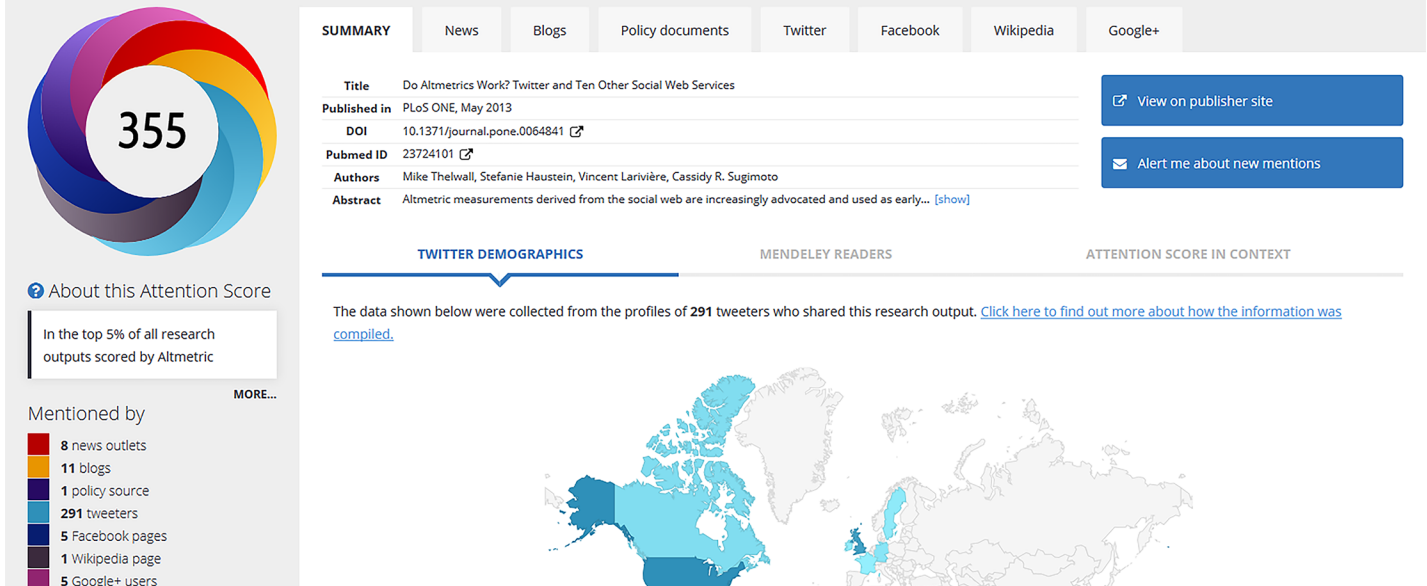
355

About this Attention Score

In the top 5% of all research outputs scored by Altmetric

MORE...

Mentioned by

8 news outlets
11 blogs
1 policy source
291 tweeters
5 Facebook pages
1 Wikipedia page
5 Google+ users

SUMMARY | News | Blogs | Policy documents | Twitter | Facebook | Wikipedia | Google+

| | |
|---|---|
| Title | Do Altmetrics Work? Twitter and Ten Other Social Web Services |
| Published in | PLoS ONE, May 2013 |
| DOI | 10.1371/journal.pone.0064841 |
| Pubmed ID | 23724101 |
| Authors | Mike Thelwall, Stefanie Haustein, Vincent Larivière, Cassidy R. Sugimoto |
| Abstract | Altmetric measurements derived from the social web are increasingly advocated and used as early... [show] |

View on publisher site

Alert me about new mentions

TWITTER DEMOGRAPHICS | MENDELEY READERS | ATTENTION SCORE IN CONTEXT

The data shown below were collected from the profiles of 291 tweeters who shared this research output. Click here to find out more about how the information was compiled.